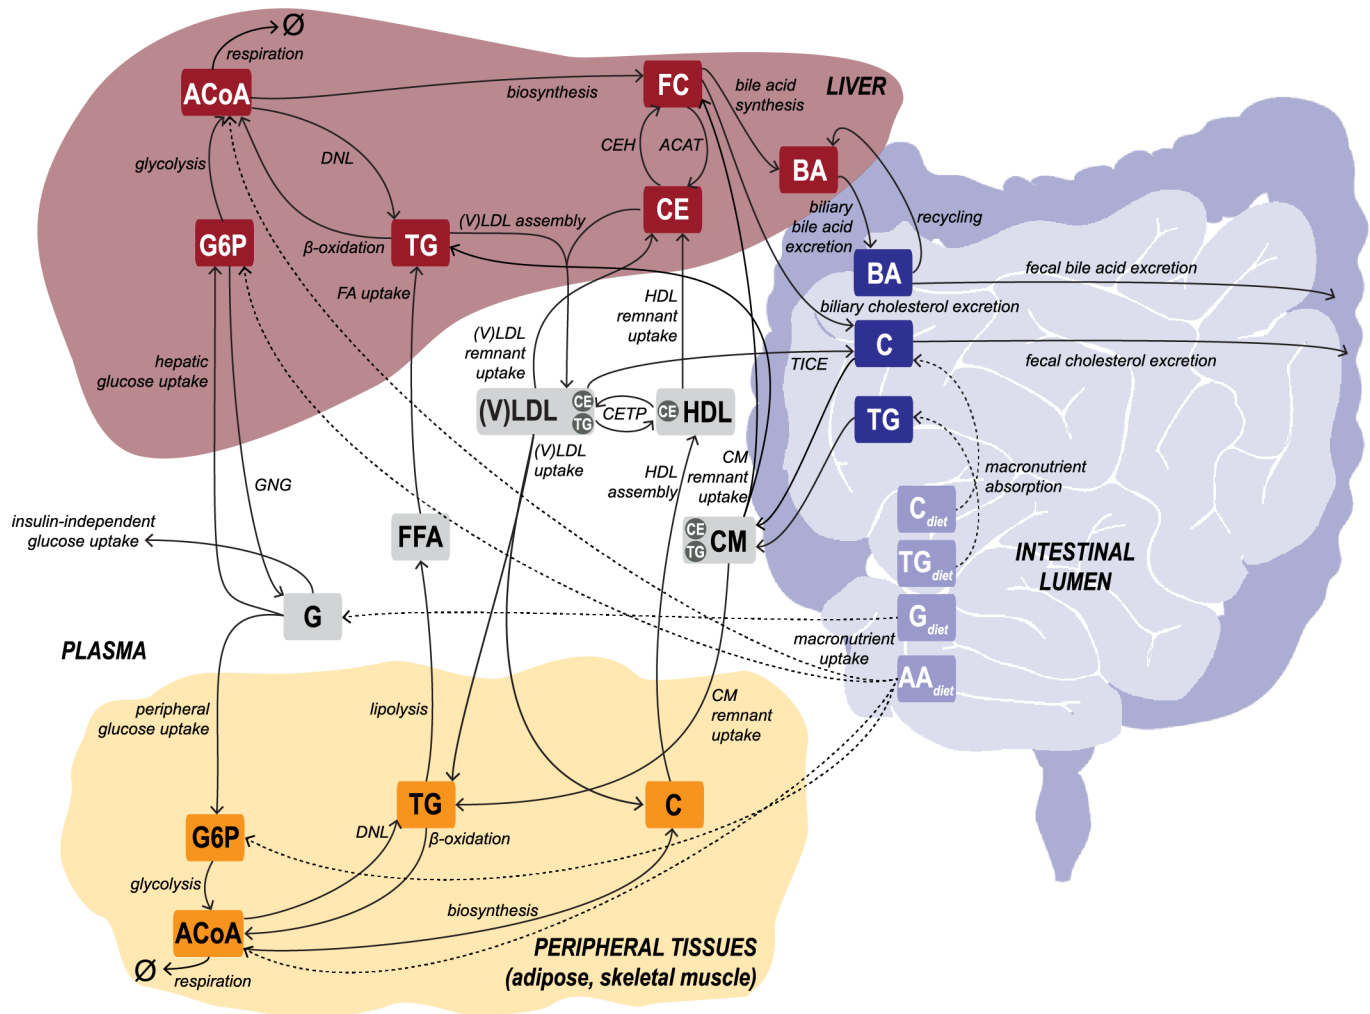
Ø
respiration
ACoA
biosynthesis
FC
bile acid synthesis
LIVER
glycolysis
DNL
CEH
ACAT
BA
CE
biliary bile acid excretion
recycling
G6P
β-oxidation
TG
(V)LDL assembly
BA
fecal bile acid excretion
FA uptake
HDL remnant uptake
biliary cholesterol excretion
C
(V)LDL remnant uptake
TICE
fecal cholesterol excretion
hepatic glucose uptake
(V)LDL
CE
TG
CETP
CE
HDL
TG
(V)LDL uptake
CM remnant uptake
macronutrient absorption
HDL assembly
GNG
$C_{diet}$
insulin-independent glucose uptake
FFA
CE
TG
CM
$TG_{diet}$
INTESTINAL LUMEN
G
$G_{diet}$
PLASMA
macronutrient uptake
$AA_{diet}$
peripheral glucose uptake
lipolysis
CM remnant uptake
TG
C
G6P
DNL
β-oxidation
glycolysis
biosynthesis
ACoA
PERIPHERAL TISSUES (adipose, skeletal muscle)
Ø
respiration